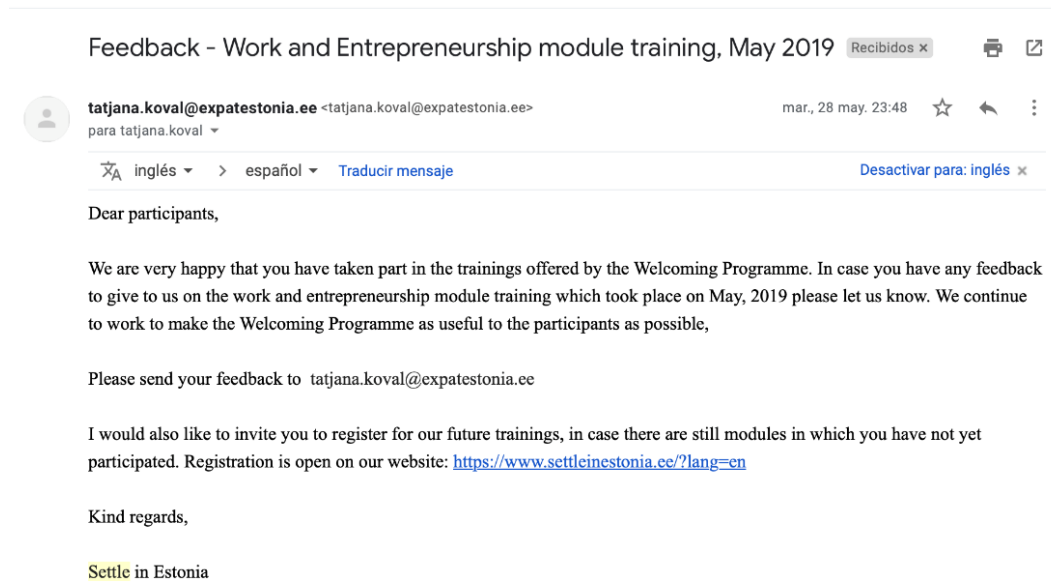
Feedback - Work and Entrepreneurship module training, May 2019 Recibidos ×

tatjana.koval@expatestonia.ee <tatjana.koval@expatestonia.ee>
para tatjana.koval

mar., 28 may. 23:48

inglés > español Traducir mensaje

Desactivar para: inglés ×

Dear participants,

We are very happy that you have taken part in the trainings offered by the Welcoming Programme. In case you have any feedback to give to us on the work and entrepreneurship module training which took place on May, 2019 please let us know. We continue to work to make the Welcoming Programme as useful to the participants as possible,

Please send your feedback to tatjana.koval@expatestonia.ee

I would also like to invite you to register for our future trainings, in case there are still modules in which you have not yet participated. Registration is open on our website: https://www.settleinestonia.ee/?lang=en

Kind regards,

Settle in Estonia